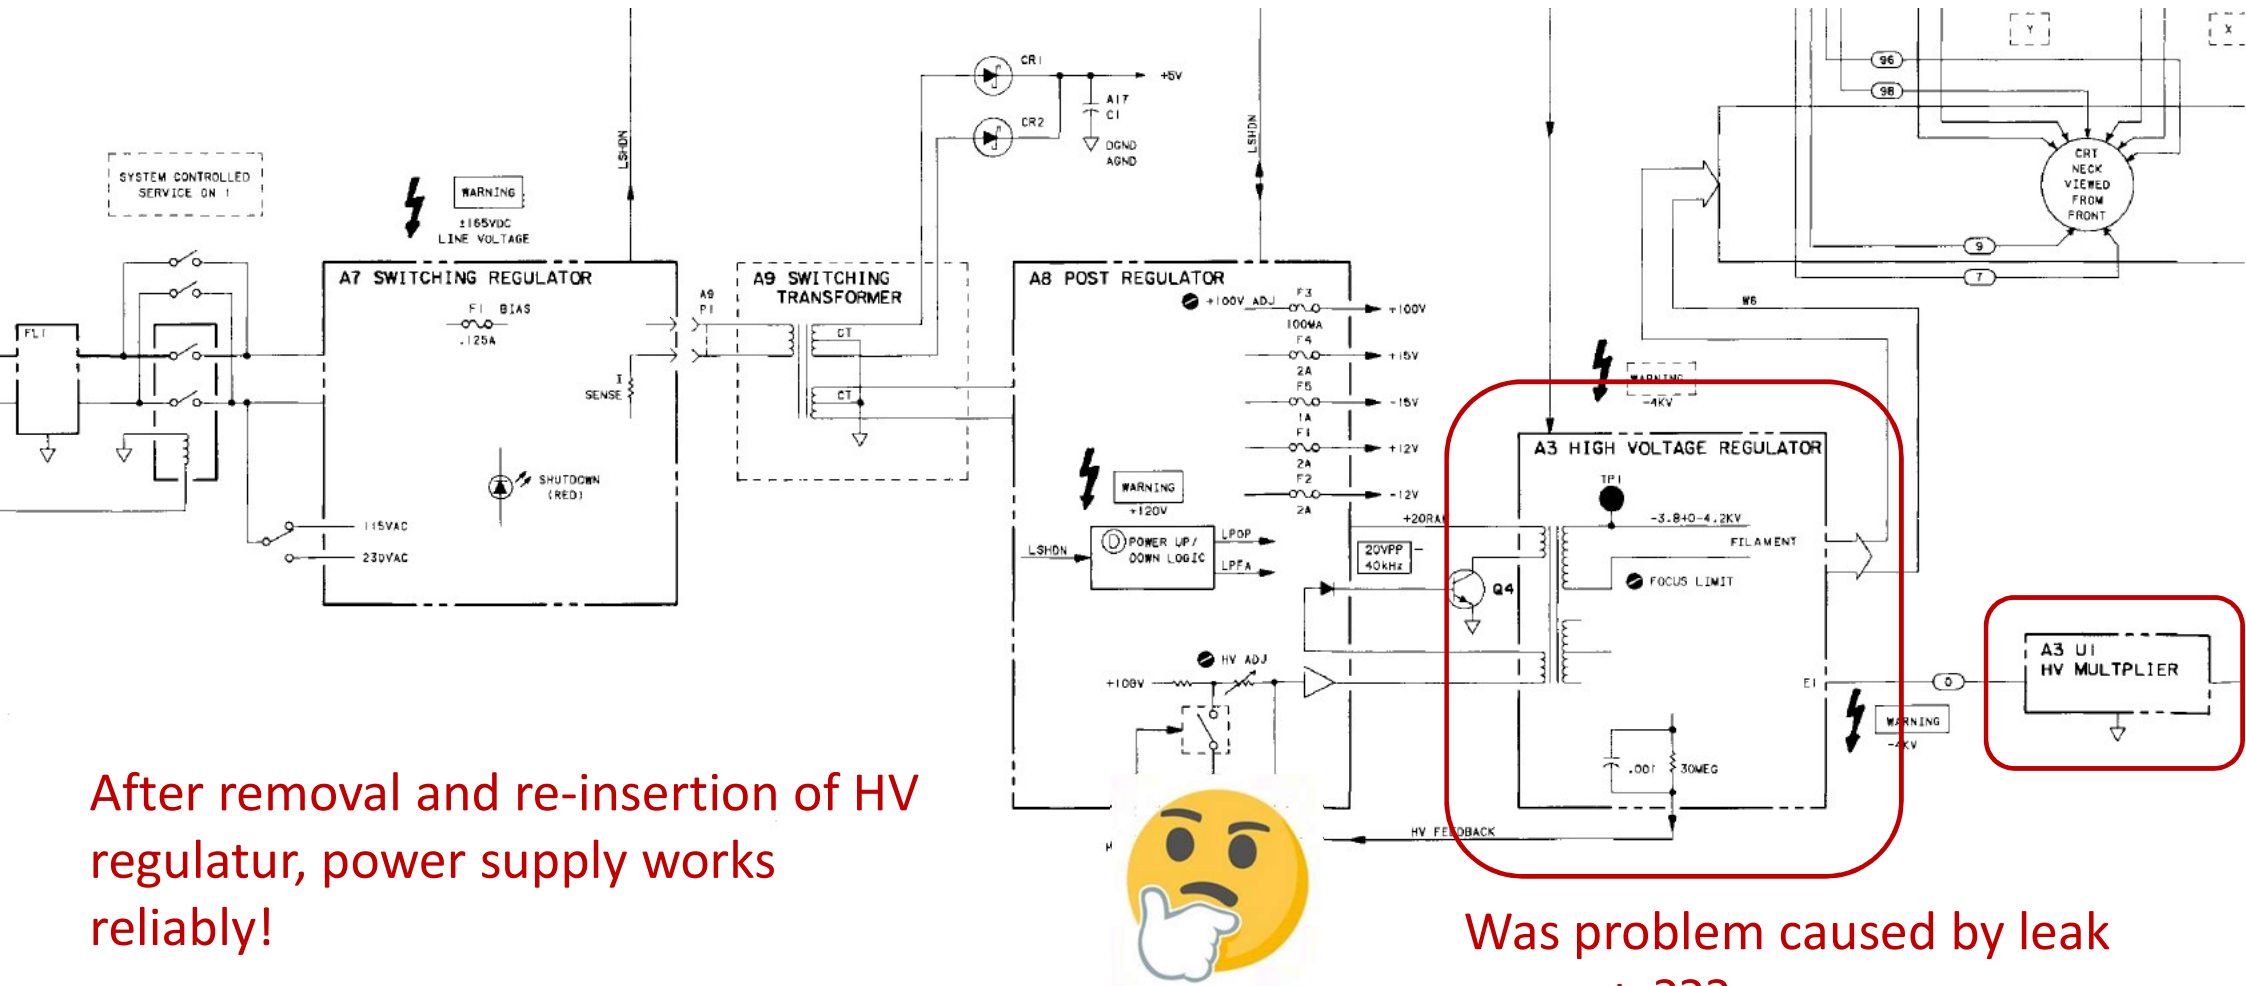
SYSTEM CONTROLLED SERVICE ON !

FL1

WARNING
±165VDC
LINE VOLTAGE

LSHDN

A7 SWITCHING REGULATOR
F1 BIAS
.125A
I SENSE
SHUTDOWN (RED)
115VAC
230VAC

A9 P1

A9 SWITCHING TRANSFORMER
CT
CT

CR1
CR2
+5V
A17 C1
DGND
AGND

LSHDN

A8 POST REGULATOR
+100V ADJ
F3
100MA
+100V
F4
2A
+15V
F5
1A
-15V
F1
2A
+12V
F2
2A
-12V
WARNING
+120V
LSHDN
POWER UP/ DOWN LOGIC
LPOP
LPFA
+20RA
20VPP 40kHz
HV ADJ
+108V

Y
X
96
98
CRT NECK VIEWED FROM FRONT
9
7
W6

WARNING
-4KV

A3 HIGH VOLTAGE REGULATOR
TP1
-3.8+0-4.2KV
FILAMENT
FOCUS LIMIT
Q4
E1
.001
30MEG
HV FEEDBACK

0
WARNING
-4KV

A3 U1
HV MULTPLIER

After removal and re-insertion of HV regulatur, power supply works reliably!

Was problem caused by leak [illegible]